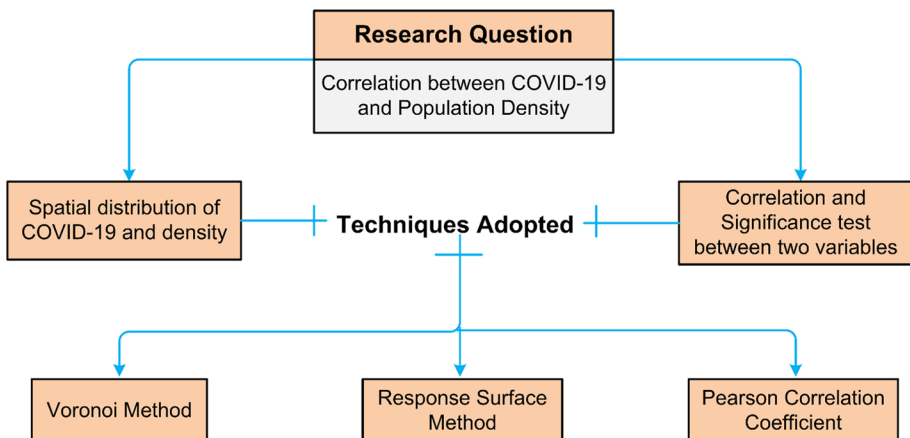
Research Question

Correlation between COVID-19 and Population Density

Spatial distribution of COVID-19 and density

Techniques Adopted

Correlation and Significance test between two variables

Voronoi Method

Response Surface Method

Pearson Correlation Coefficient